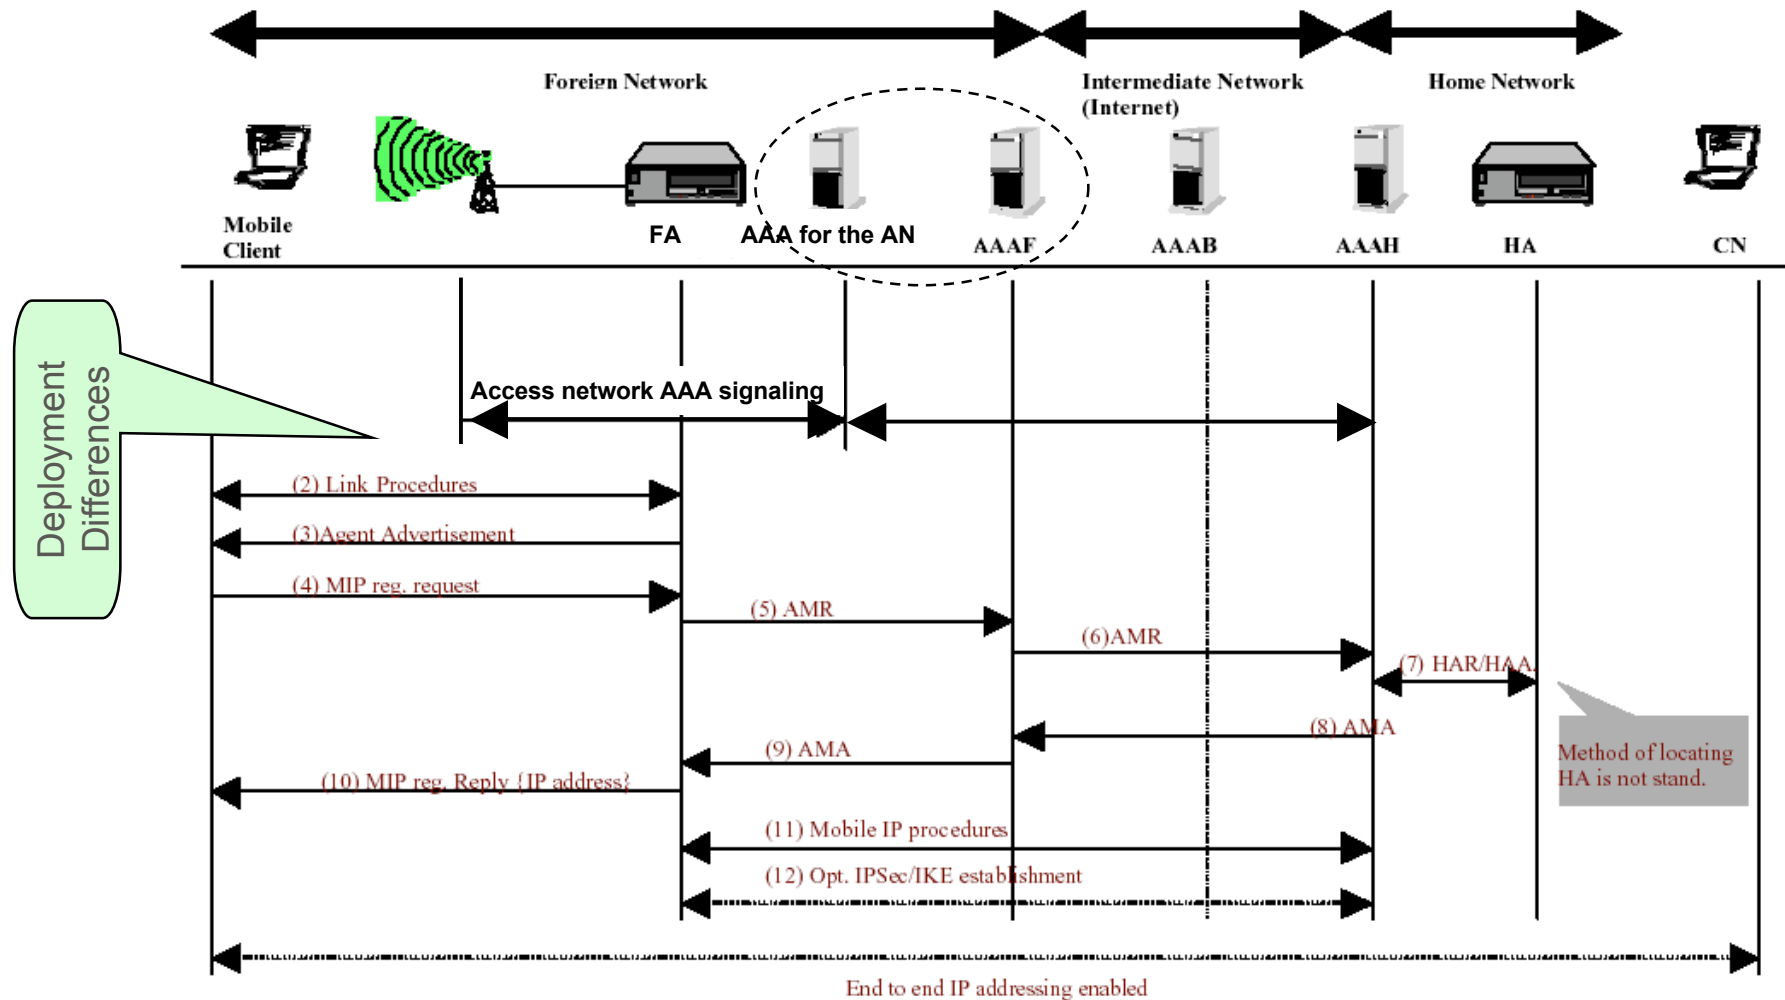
Foreign Network

Intermediate Network (Internet)

Home Network

Mobile Client

FA

AAA for the AN

AAAF

AAAB

AAAH

HA

CN

Deployment Differences

Access network AAA signaling

(2) Link Procedures

(3)Agent Advertisement

(4) MIP reg. request

(5) AMR

(6)AMR

(7) HAR/HAA

(8) AMA

(9) AMA

(10) MIP reg. Reply {IP address}

Method of locating HA is not stand.

(11) Mobile IP procedures

(12) Opt. IPSec/IKE establishment

End to end IP addressing enabled